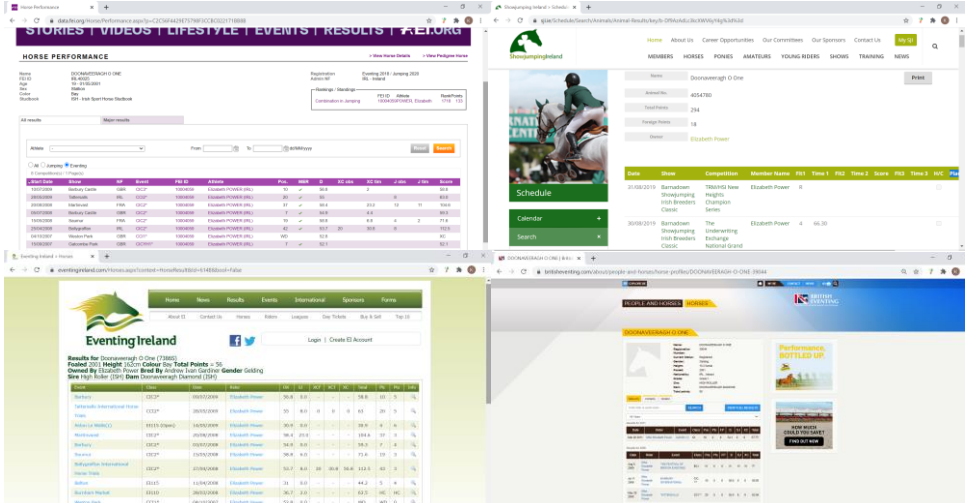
Horse Performance
data.fei.org/Horse/Performance.aspx?p=C2C5AF442AE757988F5C8C0221718B88
STORIES | VIDEOS | LIFESTYLE | EVENTS | RESULTS | FEI.ORG
HORSE PERFORMANCE
» View Horse Details » View Pedigree Horse
Name DOONAVEERAGH O ONE
FEI ID
Age 19 - 01/05/2001
Sex Stallion
Colour Bay
Studbook ISH - Irish Sport Horse Studbook
Registration Eventing 2018 - Jumping 2020
Admin NF IRL - Ireland
Rankings / Standings
Combination in Jumping
All results
Major results
Athlete
From To dd/MM/yyyy
Reset Search
All Jumping Eventing

| Start Date | Show | NF | Event | FEI ID | Athlete | Pos. | MER | D | XC obs | XC tim | J obs | J tim | Score |
|---|---|---|---|---|---|---|---|---|---|---|---|---|---|
| 10/07/2009 | Barbury Castle | GBR | CIC2* | 10004030 | Elizabeth POWER (IRL) | 10 | | 50.8 | | 2 | | 8 | 60.8 |
| 28/06/2009 | Tattersalls | IRL | CCI3* | 10004030 | Elizabeth POWER (IRL) | 30 | | 61 | | | | | 81.8 |
| 20/06/2009 | Marlborough | GBR | CIC2* | 10004030 | Elizabeth POWER (IRL) | 37 | | 58.4 | | 23.2 | | 11 | 100.6 |
| 08/07/2009 | Barbury Castle | GBR | CIC2* | 10004030 | Elizabeth POWER (IRL) | 7 | | 54.9 | | 4.4 | | | 59.3 |
| 15/08/2009 | Saumur | FRA | CIC2* | 10004030 | Elizabeth POWER (IRL) | 19 | | 58.6 | | 8.8 | | 4 | 71.9 |
| 26/04/2008 | Ballygraffan | IRL | CIC2* | 10004030 | Elizabeth POWER (IRL) | 42 | | 53.7 | 20 | 30.8 | | 8 | 112.5 |
| 04/10/2007 | Weston Park | GBR | CCI2* | 10004030 | Elizabeth POWER (IRL) | WD | | 52.8 | | | | | |
| 13/09/2007 | Gatcombe Park | GBR | CIC2* | 10004030 | Elizabeth POWER (IRL) | 7 | | 52.1 | | | | | 52.1 |

Showjumping Ireland - Schedule
sjai.ie/Schedule/Search/Animals/Animal-Results/key/b-DR4oHdLc8oXWvKy/Mg%3d%3d
Home About Us Career Opportunities Our Committees Our Sponsors Contact Us My SJI
MEMBERS HORSES PONIES AMATEURS YOUNG RIDERS SHOWS TRAINING NEWS
Showjumping Ireland
Schedule
Calendar +
Search +
Name Doonaveeragh O One
Print
Animal No. 4054780
Total Points 294
Foreign Points 18
Owner Elizabeth Power

| Date | Show | Competition | Member Name | FSI | Time 1 | FA2 | Time 2 | Score | FA3 | Time 3 | N/C | Pla |
|---|---|---|---|---|---|---|---|---|---|---|---|---|
| 31/08/2019 | Barnadown Showjumping Irish Breeders Classic | TRM/HSI New Heights Champion Series | Elizabeth Power | 8 | | | | | | | | |
| 30/08/2019 | Barnadown Showjumping Irish Breeders Classic | The Underwriting Exchange National Grand | Elizabeth Power | 4 | 66.30 | | | | | | | |

Eventing Ireland Results
eventingireland.com/Horses.aspx?context=horse&results=61488&tool=false
Home News Results Events International Sponsors Forms
About EI Contact Us Horses Riders Leagues Day Tickets Buy & Sell Top 10
Eventing Ireland
Login | Create EI Account
Results for Doonaveeragh O One (73886)
Foaled 2001 Height 162cm Colour Bay Total Points = 56
Owned By Elizabeth Power Bred By Andrew Ivan Gardiner Gender Gelding
Sire High Roller (ISH) Dam Doonaveeragh Diamond (ISH)

| Event | Class | Date | Rider | DR | SJ | XCT | XCJ | XC | Total | Pla | Pts | Info |
|---|---|---|---|---|---|---|---|---|---|---|---|---|
| Barbury | CIC2* | 09/07/2009 | Elizabeth Power | 50.8 | 8.0 | | | 2 | 60.8 | 10 | 5 | |
| Tattersalls International Horse Trials | CCI3* | 28/05/2009 | Elizabeth Power | 55 | 8.0 | 0 | 0 | 0 | 61 | 20 | 5 | |
| Britvic (a) WAML(1) | EI115 (Open) | 16/05/2009 | Elizabeth Power | 30.9 | 0.0 | | | | 30.9 | 4 | 4 | |
| Marlborough | CIC2* | 20/06/2008 | Elizabeth Power | 58.4 | 23.2 | | | | 100.6 | 37 | 10 | |
| Barbury | CIC2* | 09/07/2008 | Elizabeth Power | 54.9 | 0.0 | | | | 59.3 | 7 | 3 | |
| Saumur | CIC2* | 15/08/2008 | Elizabeth Power | 58.6 | 8.8 | | | | 71.9 | 19 | 3 | |
| Ballygraffan International Horse Trials | CIC2* | 27/04/2008 | Elizabeth Power | 53.7 | 8.0 | 30 | 30.8 | 30.8 | 112.5 | 42 | 3 | |
| Belton | EI115 | | Elizabeth Power | 31 | 0.0 | | | | 44.2 | 5 | 4 | |
| Burnham Market | EI115 | | Elizabeth Power | 36.7 | 2.0 | | | | 53.7 | HC | HC | |

DOONAVEERAGH O ONE | BRITISH EVENTING
britisheventing.com/about/people-and-horses/horse-profiles/DOONAVEERAGH-O-ONE-39044
PEOPLE AND HORSES HORSES
BRITISH EVENTING
DOONAVEERAGH O ONE
Performance, BOTTLED UP.
HOW MUCH COULD YOU SAVE?
FIND OUT NOW